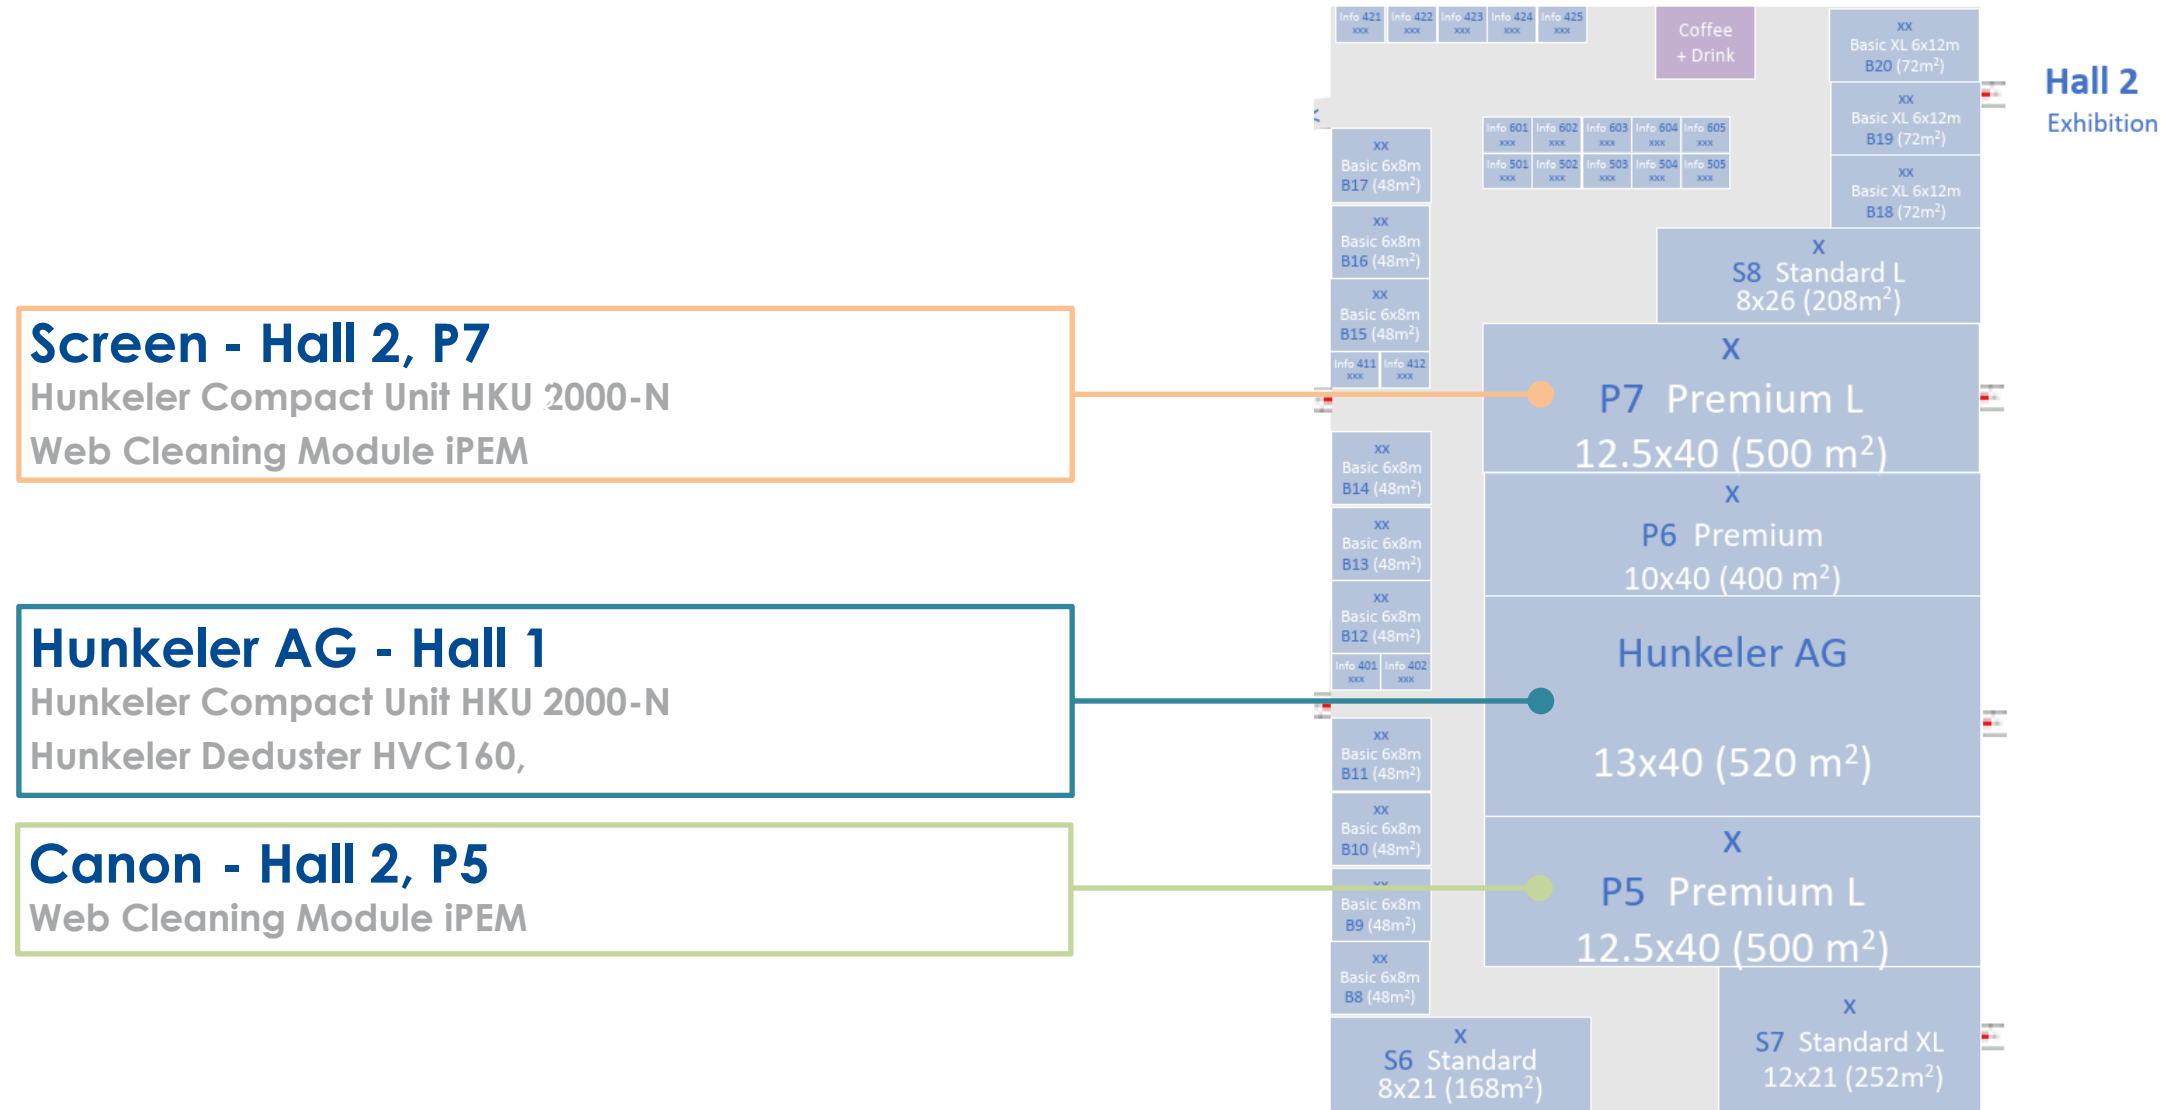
Screen - Hall 2, P7
Hunkeler Compact Unit HKU 2000-N
Web Cleaning Module iPEM

Hunkeler AG - Hall 1
Hunkeler Compact Unit HKU 2000-N
Hunkeler Deduster HVC160,

Canon - Hall 2, P5
Web Cleaning Module iPEM

Info 421 xxx | Info 422 xxx | Info 423 xxx | Info 424 xxx | Info 425 xxx

Coffee + Drink

xx Basic XL 6x12m B20 (72m²)
xx Basic XL 6x12m B19 (72m²)
xx Basic XL 6x12m B18 (72m²)

Hall 2
Exhibition

Info 601 xxx | Info 602 xxx | Info 603 xxx | Info 604 xxx | Info 605 xxx
Info 501 xxx | Info 502 xxx | Info 503 xxx | Info 504 xxx | Info 505 xxx

xx Basic 6x8m B17 (48m²)
xx Basic 6x8m B16 (48m²)
xx Basic 6x8m B15 (48m²)
Info 411 xxx | Info 412 xxx

x S8 Standard L 8x26 (208m²)

x P7 Premium L 12.5x40 (500 m²)

xx Basic 6x8m B14 (48m²)
xx Basic 6x8m B13 (48m²)
xx Basic 6x8m B12 (48m²)
Info 401 xxx | Info 402 xxx

x P6 Premium 10x40 (400 m²)

Hunkeler AG
13x40 (520 m²)

xx Basic 6x8m B11 (48m²)
xx Basic 6x8m B10 (48m²)
xx Basic 6x8m B9 (48m²)
xx Basic 6x8m B8 (48m²)

x P5 Premium L 12.5x40 (500 m²)

x S6 Standard 8x21 (168m²)

x S7 Standard XL 12x21 (252m²)